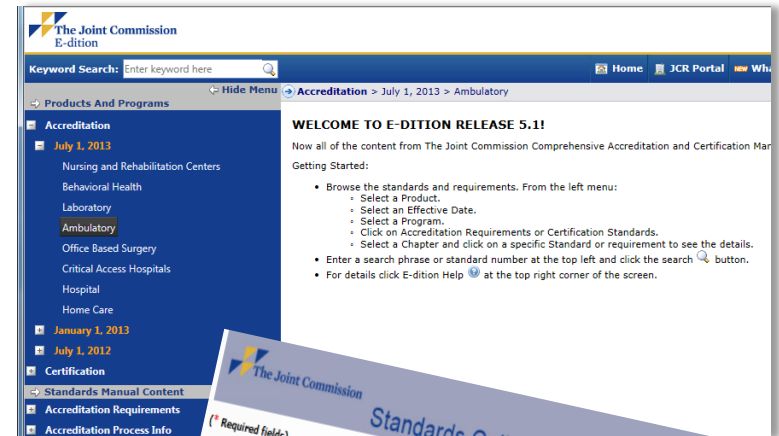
The Joint Commission
E-dition

Keyword Search: Enter keyword here

Home JCR Portal NEW Wha

Hide Menu

Accreditation > July 1, 2013 > Ambulatory

Products And Programs

Accreditation

July 1, 2013

Nursing and Rehabilitation Centers

Behavioral Health

Laboratory

Ambulatory

Office Based Surgery

Critical Access Hospitals

Hospital

Home Care

January 1, 2013

July 1, 2012

Certification

Standards Manual Content

Accreditation Requirements

Accreditation Process Info

WELCOME TO E-DITION RELEASE 5.1!

Now all of the content from The Joint Commission Comprehensive Accreditation and Certification Man

Getting Started:

- Browse the standards and requirements. From the left menu:
  - Select a Product.
  - Select an Effective Date.
  - Select a Program.
  - Click on Accreditation Requirements or Certification Standards.
  - Select a Chapter and click on a specific Standard or requirement to see the details.
- Enter a search phrase or standard number at the top left and click the search button.
- For details click E-dition Help at the top right corner of the screen.

The Joint Commission

Standards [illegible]

(* Required field-)